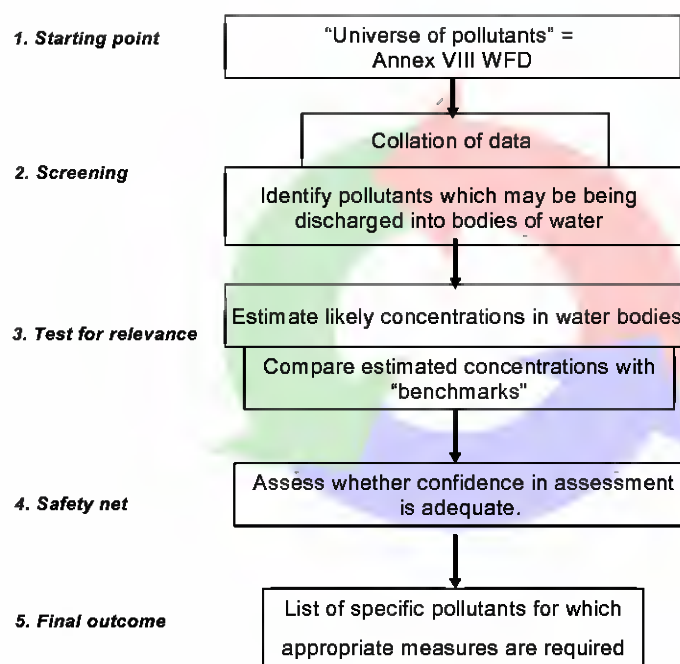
1. Starting point

"Universe of pollutants" = Annex VIII WFD

Collation of data

2. Screening

Identify pollutants which may be being discharged into bodies of water

3. Test for relevance

Estimate likely concentrations in water bodies

Compare estimated concentrations with "benchmarks"

4. Safety net

Assess whether confidence in assessment is adequate.

5. Final outcome

List of specific pollutants for which appropriate measures are required